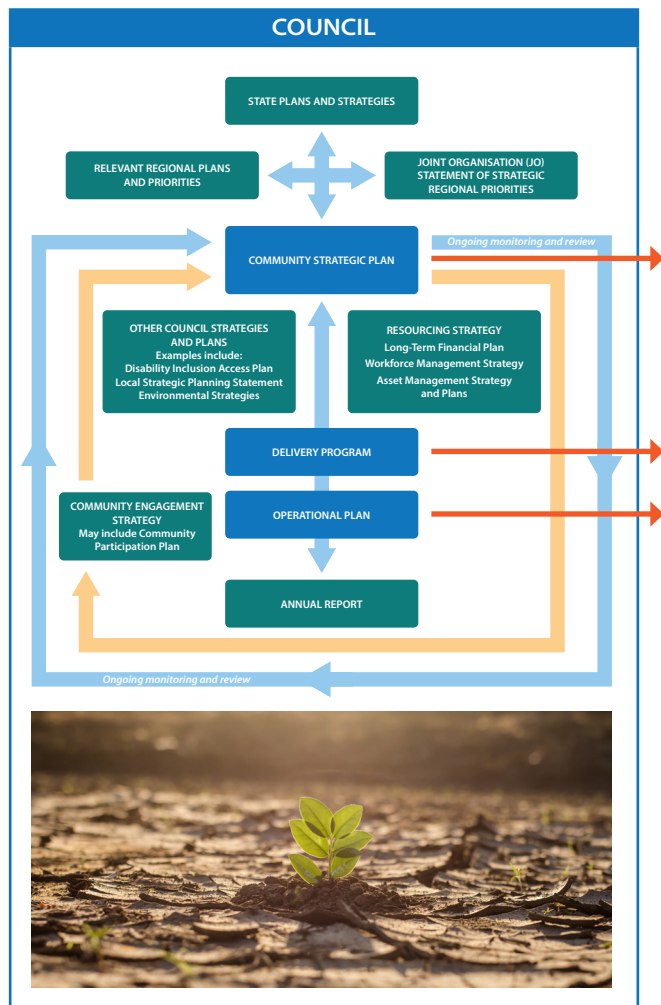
COUNCIL

STATE PLANS AND STRATEGIES

RELEVANT REGIONAL PLANS AND PRIORITIES

JOINT ORGANISATION (JO) STATEMENT OF STRATEGIC REGIONAL PRIORITIES

Ongoing monitoring and review

COMMUNITY STRATEGIC PLAN

OTHER COUNCIL STRATEGIES AND PLANS
Examples include:
Disability Inclusion Access Plan
Local Strategic Planning Statement
Environmental Strategies

RESOURCING STRATEGY
Long-Term Financial Plan
Workforce Management Strategy
Asset Management Strategy and Plans

DELIVERY PROGRAM

COMMUNITY ENGAGEMENT STRATEGY
May include Community Participation Plan

OPERATIONAL PLAN

ANNUAL REPORT

Ongoing monitoring and review